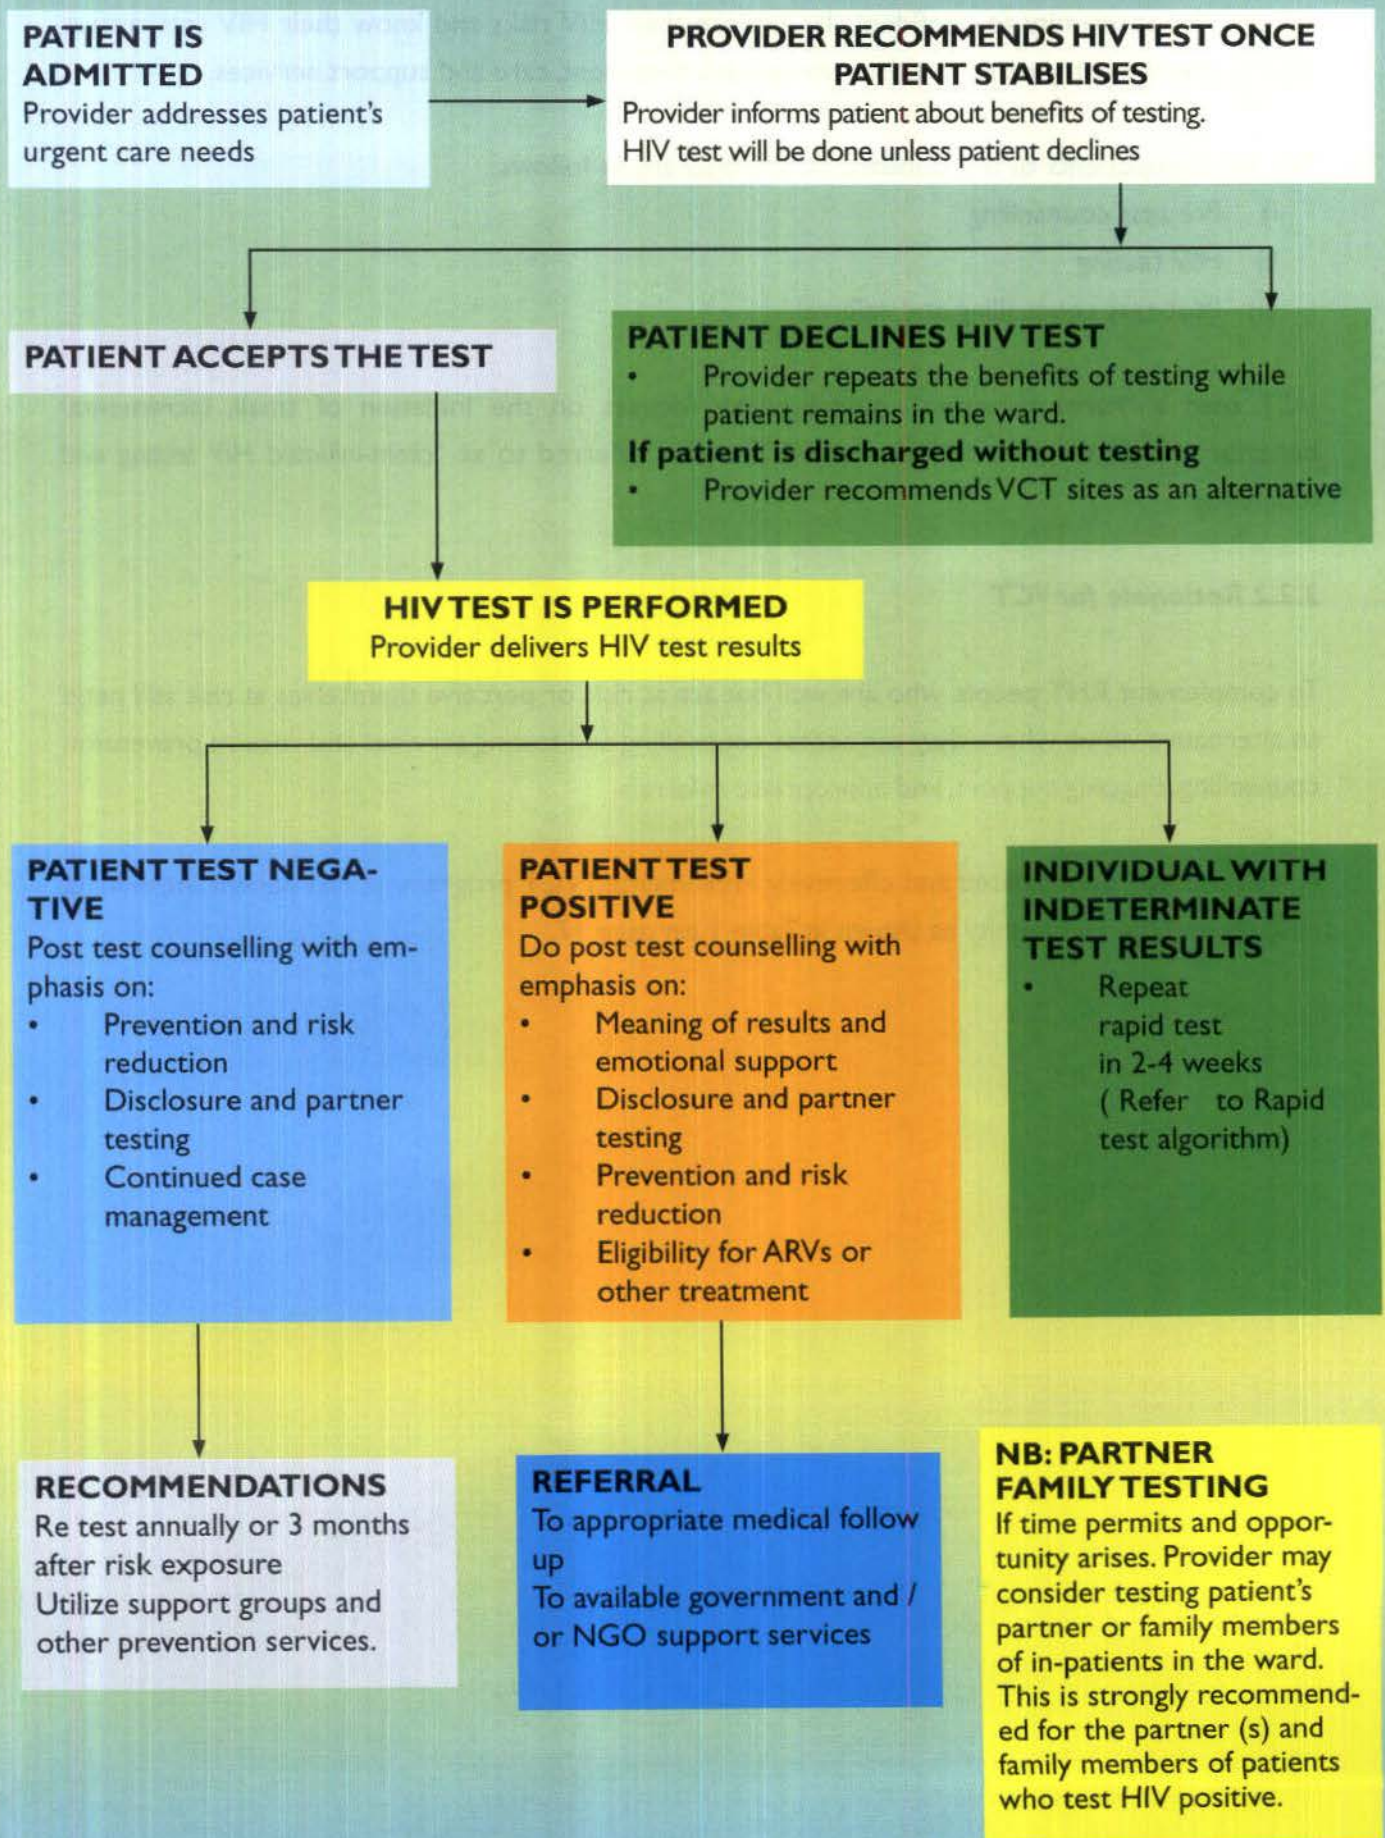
PATIENT IS ADMITTED
Provider addresses patient's urgent care needs

PROVIDER RECOMMENDS HIV TEST ONCE PATIENT STABILISES
Provider informs patient about benefits of testing.
HIV test will be done unless patient declines

PATIENT ACCEPTS THE TEST

PATIENT DECLINES HIV TEST
• Provider repeats the benefits of testing while patient remains in the ward.
If patient is discharged without testing
• Provider recommends VCT sites as an alternative

HIV TEST IS PERFORMED
Provider delivers HIV test results

PATIENT TEST NEGATIVE
Post test counselling with emphasis on:
• Prevention and risk reduction
• Disclosure and partner testing
• Continued case management

PATIENT TEST POSITIVE
Do post test counselling with emphasis on:
• Meaning of results and emotional support
• Disclosure and partner testing
• Prevention and risk reduction
• Eligibility for ARVs or other treatment

INDIVIDUAL WITH INDETERMINATE TEST RESULTS
• Repeat rapid test in 2-4 weeks ( Refer to Rapid test algorithm)

RECOMMENDATIONS
Re test annually or 3 months after risk exposure
Utilize support groups and other prevention services.

REFERRAL
To appropriate medical follow up
To available government and / or NGO support services

NB: PARTNER FAMILY TESTING
If time permits and opportunity arises. Provider may consider testing patient's partner or family members of in-patients in the ward. This is strongly recommended for the partner (s) and family members of patients who test HIV positive.